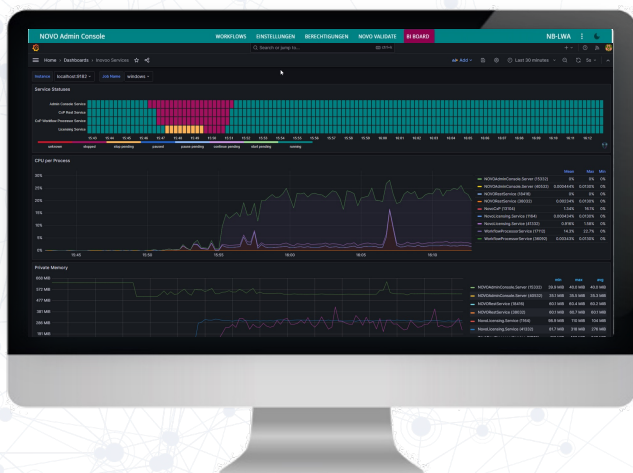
NOVO Admin Console
WORKFLOWS EINSTELLUNGEN BERECHTIGUNGEN NOVO VALIDATE BI BOARD
NB-LWA

Search or jump to...
Home › Dashboards › Inovoo Services
Add
Last 30 minutes
Instance localhost:9182 Job Name windows

Service Statuses

Admin Console Service
CoF Rest Service
CoF Workflow Processor Service
Licensing Service

unknown stopped stop pending paused pause pending continue pending start pending running

CPU per Process

30%
25%
20%
15%
10%
5%
0%
15:45 15:50 15:55 16:00 16:05 16:10

Mean Max Min
NOVOAdminConsole.Server (15332)
NOVOAdminConsole.Server (40532)
NOVORestService (18416)
NOVORestService (38032)
NovoCoF (17704)
NovoLicensing.Service (1164)
NovoLicensing.Service (41132)
WorkflowProcessorService (17712)
WorkflowProcessorService (36092)

Private Memory

668 MB
572 MB
477 MB
381 MB
286 MB
191 MB

min max avg
NOVOAdminConsole.Server (15332)
NOVOAdminConsole.Server (40532)
NOVORestService (18416)
NOVORestService (38032)
NovoLicensing.Service (1164)
NovoLicensing.Service (41132)